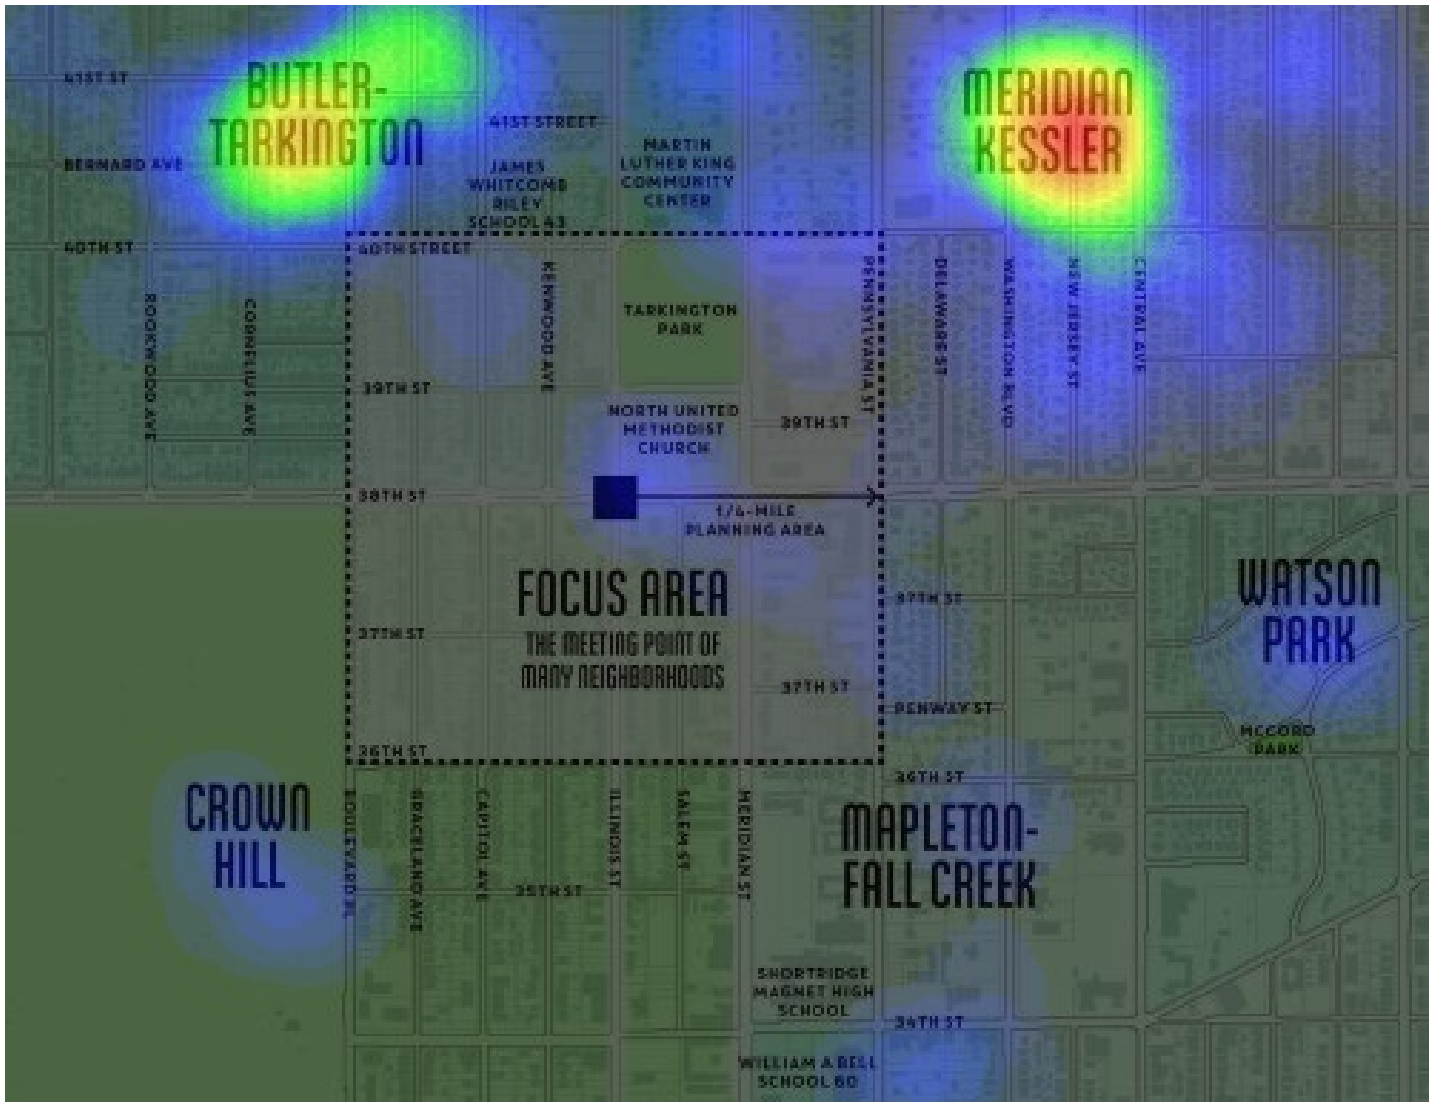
41ST ST

BUTLER-TARKINGTON

BERNARD AVE

41ST STREET

JAMES WHITCOMB RILEY SCHOOL 43

MARTIN LUTHER KING COMMUNITY CENTER

MERIDIAN KESSLER

40TH ST

40TH STREET

ROOKWOOD AVE

CORNELIUS AVE

KENWOOD AVE

TARKINGTON PARK

PENNSYLVANIA ST

DELAWARE ST

WASHINGTON BLVD

NEW JERSEY ST

CENTRAL AVE

39TH ST

NORTH UNITED METHODIST CHURCH

39TH ST

38TH ST

1/4-MILE PLANNING AREA

FOCUS AREA

THE MEETING POINT OF MANY NEIGHBORHOODS

37TH ST

37TH ST

37TH ST

WATSON PARK

FENWAY ST

MCCORD PARK

36TH ST

36TH ST

CROWN HILL

BOULEVARD PL

BRACKLAND AVE

CAPITOL AVE

ILLINOIS ST

SALEM ST

MERIDIAN ST

MAPLETON-FALL CREEK

35TH ST

SHORTRIDGE MAGNET HIGH SCHOOL

34TH ST

WILLIAM A BELL SCHOOL 60